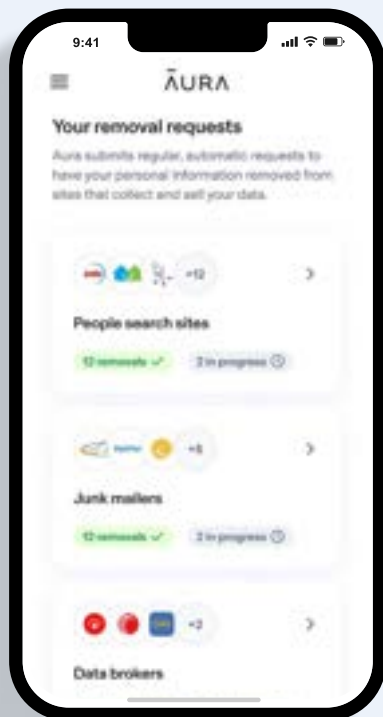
9:41

AURA

Your removal requests

Aura submits regular, automatic requests to have your personal information removed from sites that collect and sell your data.

+12

People search sites

12 removals ✓ 2 in progress

+5

Junk mailers

12 removals ✓ 2 in progress

+2

Data brokers